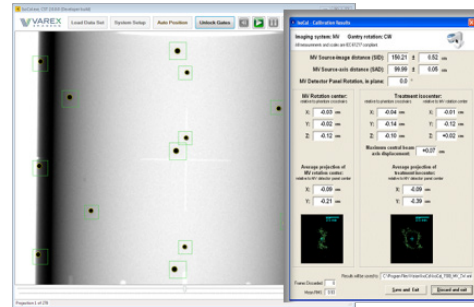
VAREX IMAGING

Load Data Set | System Setup | Auto Position | Unlock Gates

IsoCal - Calibration Results

Imaging system: MV    Gantry rotation: CW

All measurements and scales are IEC 61217 compliant

MV Source-image distance (SID): 150.21 ± 0.52 cm

MV Source-axis distance (SAD): 99.99 ± 0.05 cm

MV Detector Panel Rotation, in plane: 0.0 °

MV Rotation center:
relative to phantom coordinates

X: -0.03 cm

Y: -0.02 cm

Z: -0.12 cm

Treatment Isocenter:
relative to phantom coordinates | relative to MV rotation center

X: -0.04 cm | -0.01 cm

Y: -0.14 cm | -0.12 cm

Z: -0.10 cm | +0.02 cm

Maximum central beam axis displacement: +0.07 cm

Average projection of MV rotation center:
relative to MV detector panel center

X: -0.09 cm

Y: -0.21 cm

Average projection of treatment isocenter:
relative to MV detector panel center

X: -0.09 cm

Y: -0.39 cm

Frames Discarded: 0

Results written to: C:\Program Files\Varian\IsoCal\IsoCal_TRB_MV_Cal

Max RMS: 0.039

Save and Exit | Discard and exit

Projection 1 of 378